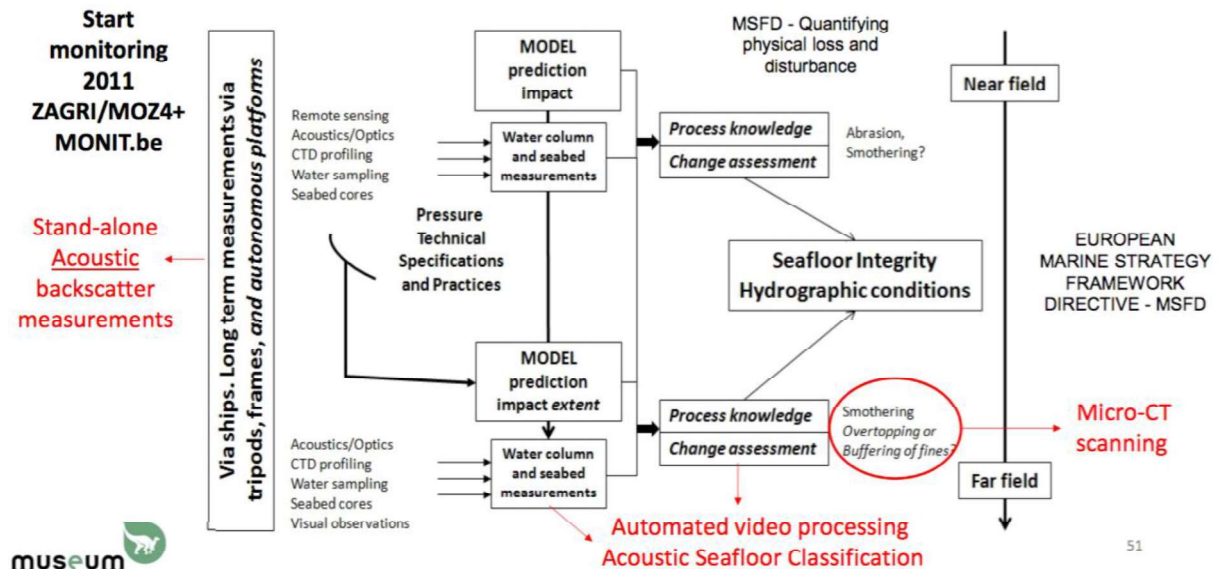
Start monitoring 2011 ZAGRI/MOZ4+ MONIT.be

Stand-alone Acoustic backscatter measurements

Via ships. Long term measurements via tripods, frames, and autonomous platforms

Remote sensing
Acoustics/Optics
CTD profiling
Water sampling
Seabed cores

MODEL prediction impact

Water column and seabed measurements

Pressure Technical Specifications and Practices

MSFD - Quantifying physical loss and disturbance

Process knowledge
Change assessment

Abrasion, Smothering?

Seafloor Integrity
Hydrographic conditions

Near field

EUROPEAN MARINE STRATEGY FRAMEWORK DIRECTIVE - MSFD

MODEL prediction impact extent

Process knowledge
Change assessment

Smothering
Overtopping or Buffering of fines?

Micro-CT scanning

Acoustics/Optics
CTD profiling
Water sampling
Seabed cores
Visual observations

Water column and seabed measurements

Far field

Automated video processing
Acoustic Seafloor Classification

museum

51